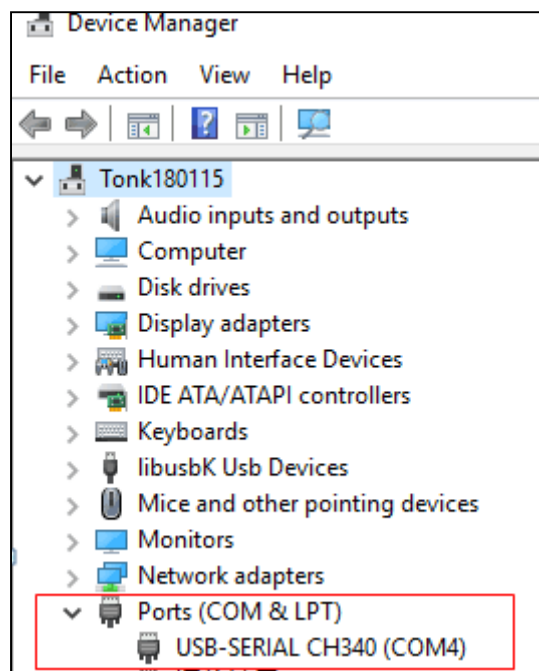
Device Manager

File Action View Help

Tonk180115
Audio inputs and outputs
Computer
Disk drives
Display adapters
Human Interface Devices
IDE ATA/ATAPI controllers
Keyboards
libusbK Usb Devices
Mice and other pointing devices
Monitors
Network adapters
Ports (COM & LPT)
USB-SERIAL CH340 (COM4)